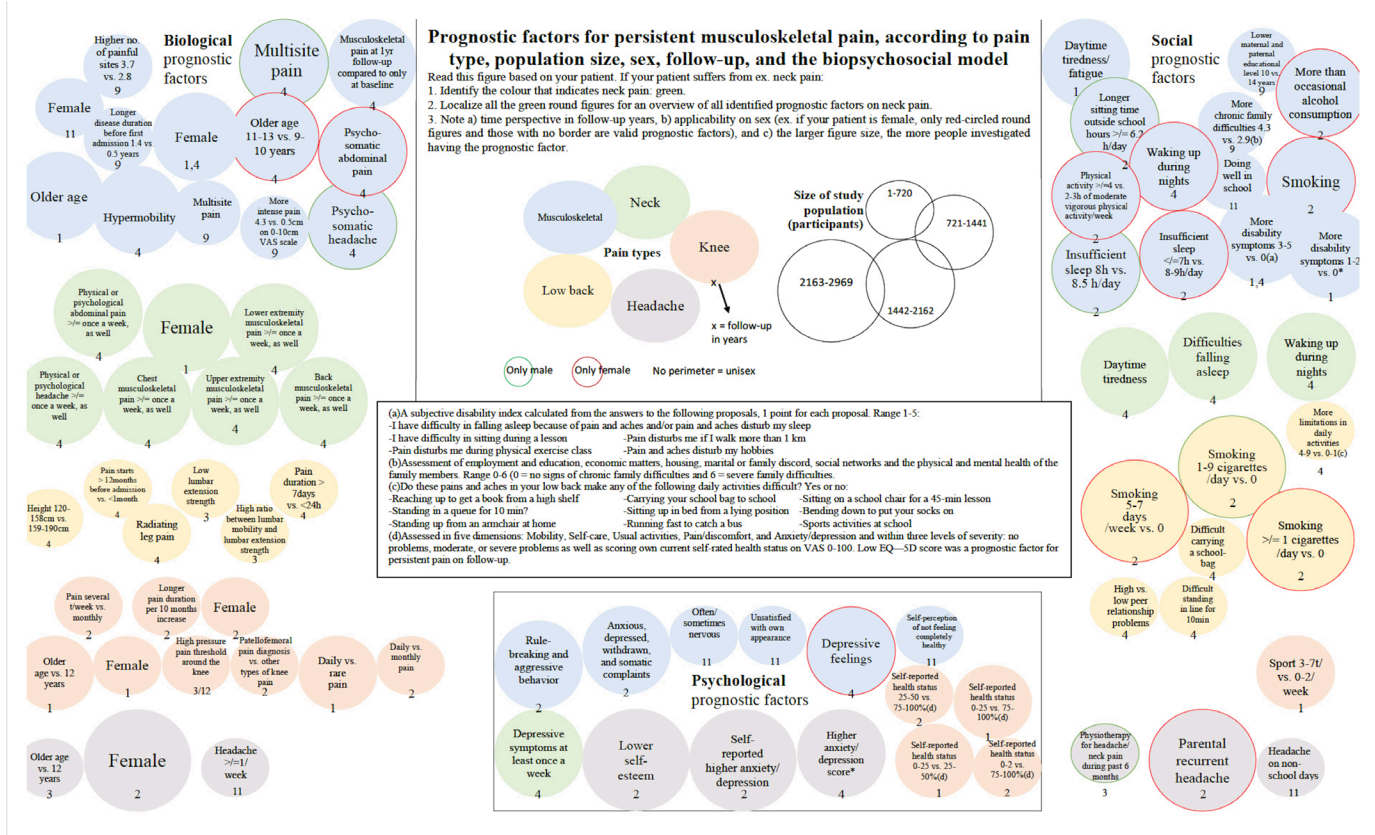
Prognostic factors for persistent musculoskeletal pain, according to pain type, population size, sex, follow-up, and the biopsychosocial model

Read this figure based on your patient. If your patient suffers from ex. neck pain:
1. Identify the colour that indicates neck pain: green.
2. Localize all the green round figures for an overview of all identified prognostic factors on neck pain.
3. Note a) time perspective in follow-up years, b) applicability on sex (ex. if your patient is female, only red-circled round figures and those with no border are valid prognostic factors), and c) the larger figure size, the more people investigated having the prognostic factor.

Musculoskeletal
Neck
Pain types
Knee
Low back
Headache
x
x = follow-up in years

Size of study population (participants)
1-720
721-1441
2163-2969
1442-2162

Only male
Only female
No perimeter = unisex

Biological prognostic factors

Higher no of painful sites 3.7 vs. 2.8
9
Multisite pain
4
Musculoskeletal pain at 1yr follow-up compared to only at baseline
4
Female
11
Longer disease duration before first admission 1.4 vs 0.5 years
9
Female
1,4
Older age 11-13 vs. 9-10 years
4
Psycho-somatic abdominal pain
4
Older age
1
Hypermobility
4
Multisite pain
9
More intense pain 4.3 vs. 0.5cm on 0-10cm VAS scale
9
Psycho-somatic headache
4

Physical or psychological abdominal pain >/= once a week, as well
4
Female
1
Lower extremity musculoskeletal pain >/= once a week, as well
4
Physical or psychological headache >/= once a week, as well
4
Chest musculoskeletal pain >/= once a week, as well
4
Upper extremity musculoskeletal pain >/= once a week, as well
4
Back musculoskeletal pain >/= once a week, as well
4

Pain starts > 12months before admission vs. <1month
4
Low lumbar extension strength
3
Pain duration > 7days vs. <24h
4
Height 120-158cm vs. 159-190cm
4
Radiating leg pain
4
High ratio between lumbar mobility and lumbar extension strength
3

Pain several t/week vs. monthly
2
Longer pain duration per 10 months increase
2
Female
2
Older age vs. 12 years
1
Female
1
High pressure pain threshold around the knee
3/12
Patellofemoral pain diagnosis vs. other types of knee pain
2
Daily vs. rare pain
1
Daily vs. monthly pain
2

Older age vs. 12 years
3
Female
2
Headache >/=1/ week
11

(a)A subjective disability index calculated from the answers to the following proposals, 1 point for each proposal. Range 1-5:
-I have difficulty in falling asleep because of pain and aches and/or pain and aches disturb my sleep
-I have difficulty in sitting during a lesson
-Pain disturbs me if I walk more than 1 km
-Pain disturbs me during physical exercise class
-Pain and aches disturb my hobbies
(b)Assessment of employment and education, economic matters, housing, marital or family discord, social networks and the physical and mental health of the family members. Range 0-6 (0 = no signs of chronic family difficulties and 6 = severe family difficulties.
(c)Do these pains and aches in your low back make any of the following daily activities difficult? Yes or no:
-Reaching up to get a book from a high shelf
-Carrying your school bag to school
-Sitting on a school chair for a 45-min lesson
-Standing in a queue for 10 min?
-Sitting up in bed from a lying position
-Bending down to put your socks on
-Standing up from an armchair at home
-Running fast to catch a bus
-Sports activities at school
(d)Assessed in five dimensions: Mobility, Self-care, Usual activities, Pain/discomfort, and Anxiety/depression and within three levels of severity: no problems, moderate, or severe problems as well as scoring own current self-rated health status on VAS 0-100. Low EQ—5D score was a prognostic factor for persistent pain on follow-up.

Rule-breaking and aggressive behavior
2
Anxious, depressed, withdrawn, and somatic complaints
2
Often/ sometimes nervous
11
Unsatified with own appearance
11
Depressive feelings
4
Self-perception of not feeling completely healthy
11
Psychological prognostic factors
Self-reported health status 25-50 vs. 75-100%(d)
2
Self-reported health status 0-25 vs. 75-100%(d)
1
Depressive symptoms at least once a week
4
Lower self-esteem
2
Self-reported higher anxiety/ depression
2
Higher anxiety/ depression score*
4
Self-reported health status 0-25 vs. 25-50%(d)
1
Self-reported health status 0-2 vs. 75-100%(d)
2

Social prognostic factors

Daytime tiredness/ fatigue
1
Lower maternal and paternal educational level 10 vs. 14 years
9
More than occasional alcohol consumption
2
Longer sitting time outside school hours >/= 6.2 h/day
2
More chronic family difficulties 4.3 vs. 2.9(b)
9
Waking up during nights
4
Doing well in school
11
Physical activity >/=4 vs. 2-3h of moderate vigorous physical activity/week
2
Smoking
2
Insufficient sleep 8h vs. 8.5 h/day
2
Insufficient sleep </=7h vs. 8-9h/day
2
More disability symptoms 3-5 vs. 0(a)
1,4
More disability symptoms 1-2 vs. 0*
1

Daytime tiredness
4
Difficulties falling asleep
4
Waking up during nights
4
More limitations in daily activities 4-9 vs. 0-1(c)
4
Smoking 1-9 cigarettes /day vs. 0
2
Smoking 5-7 days /week vs. 0
2
Difficult carrying a school-bag
4
Smoking >/= 1 cigarettes /day vs. 0
2
High vs. low peer relationship problems
4
Difficult standing in line for 10min
4
Sport 3-7t/ vs. 0-2/ week
1
Physiotherapy for headache/ neck pain during past 6 months
3
Parental recurrent headache
2
Headache on non-school days
11